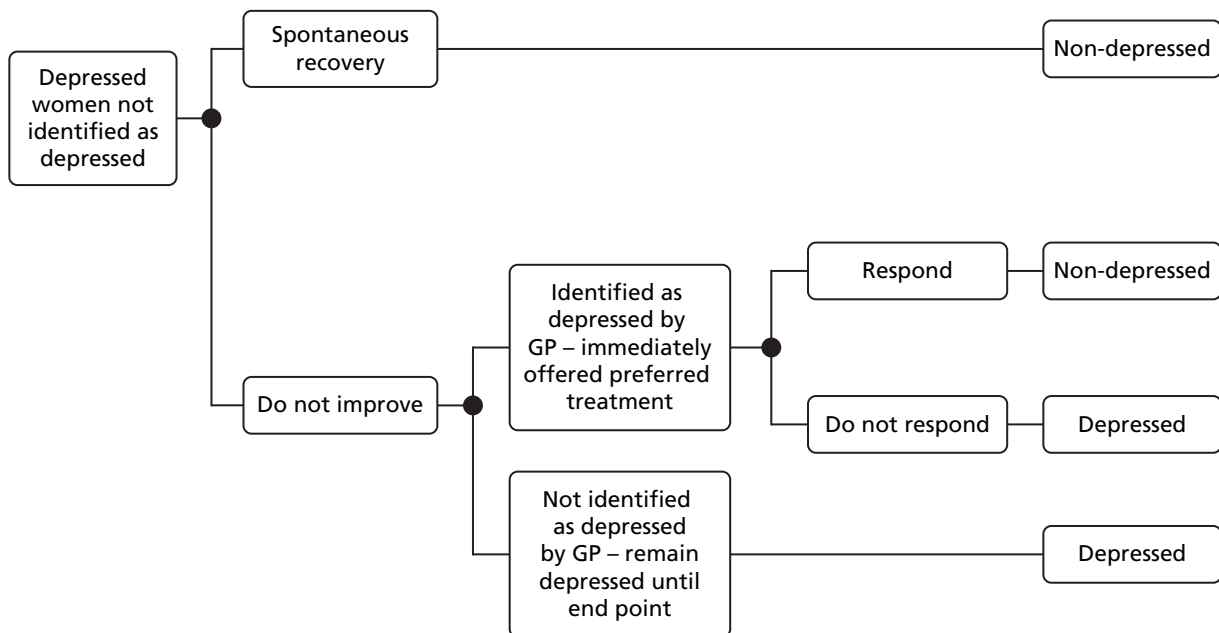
Depressed women not identified as depressed

Spontaneous recovery

Non-depressed

Do not improve

Identified as depressed by GP – immediately offered preferred treatment

Respond

Non-depressed

Do not respond

Depressed

Not identified as depressed by GP – remain depressed until end point

Depressed